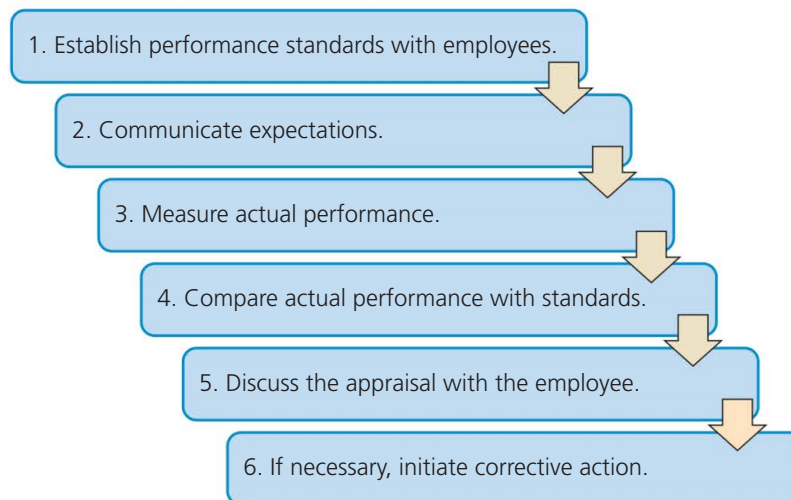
1. Establish performance standards with employees.

2. Communicate expectations.

3. Measure actual performance.

4. Compare actual performance with standards.

5. Discuss the appraisal with the employee.

6. If necessary, initiate corrective action.